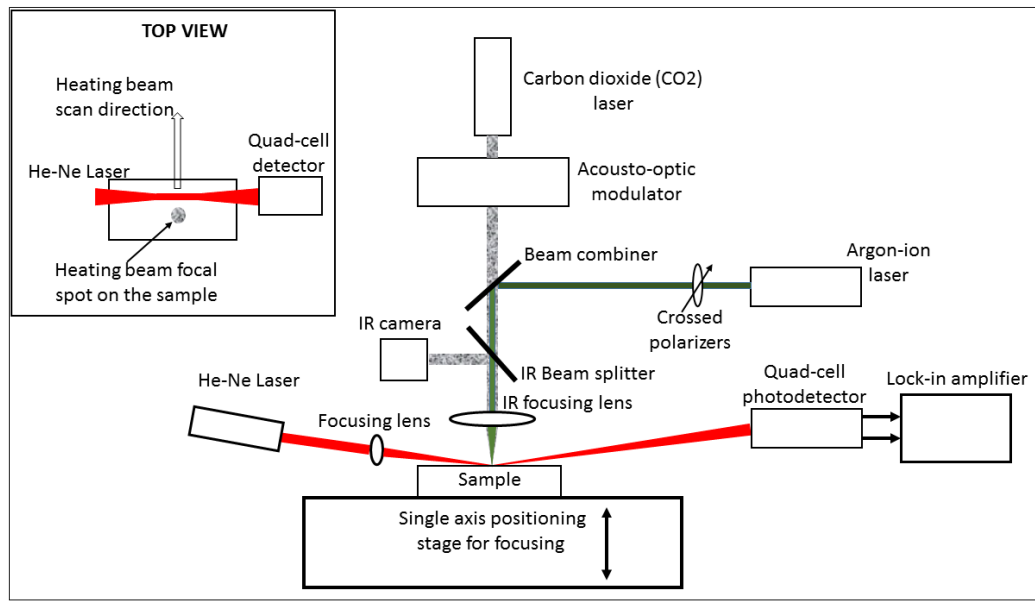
TOP VIEW

Heating beam scan direction

He-Ne Laser

Quad-cell detector

Heating beam focal spot on the sample

Carbon dioxide (CO2) laser

Acousto-optic modulator

Beam combiner

Argon-ion laser

Crossed polarizers

IR camera

IR Beam splitter

He-Ne Laser

IR focusing lens

Quad-cell photodetector

Lock-in amplifier

Focusing lens

Sample

Single axis positioning stage for focusing